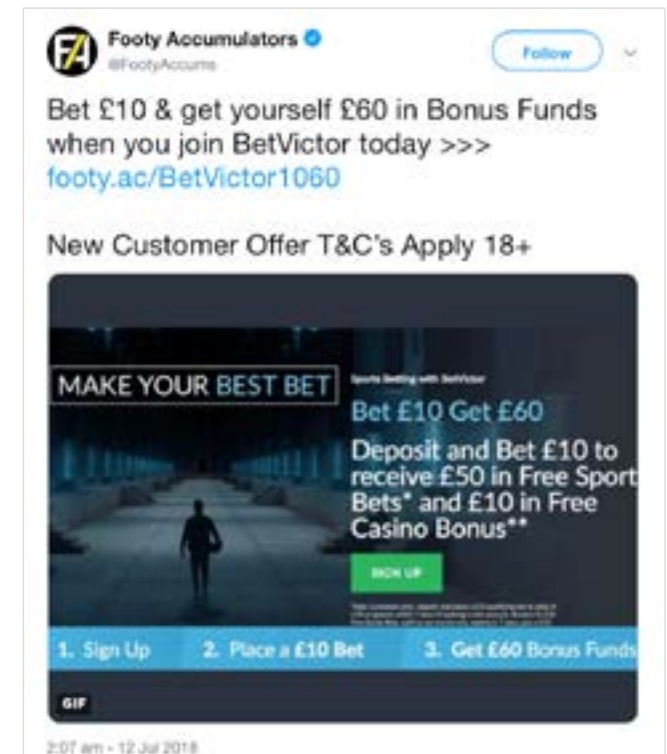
FA

Footy Accumulators
@FootyAccums

Follow

Bet £10 & get yourself £60 in Bonus Funds when you join BetVictor today >>> footy.ac/BetVictor1060

New Customer Offer T&C's Apply 18+

MAKE YOUR BEST BET

Sports Betting with BetVictor

Bet £10 Get £60

Deposit and Bet £10 to receive £50 in Free Sport Bets* and £10 in Free Casino Bonus**

SIGN UP

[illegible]

1. Sign Up
2. Place a £10 Bet
3. Get £60 Bonus Funds

GIF

2:07 am - 12 Jul 2018